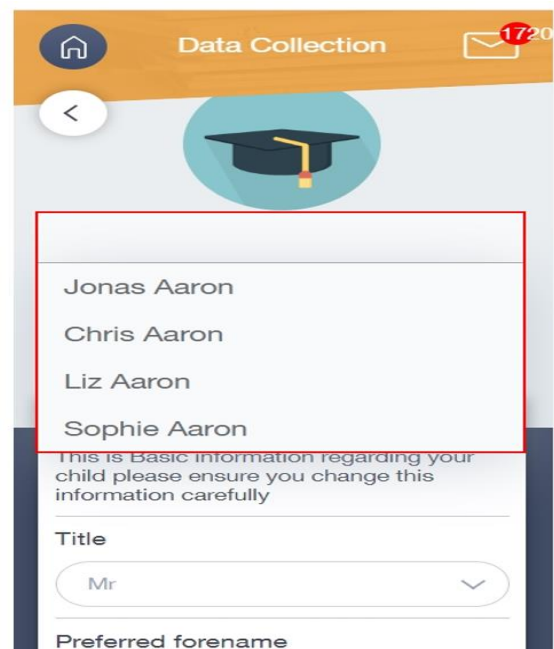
Data Collection

1720

<

Jonas Aaron

Chris Aaron

Liz Aaron

Sophie Aaron

This is Basic information regarding your child please ensure you change this information carefully

Title

Mr

Preferred forename